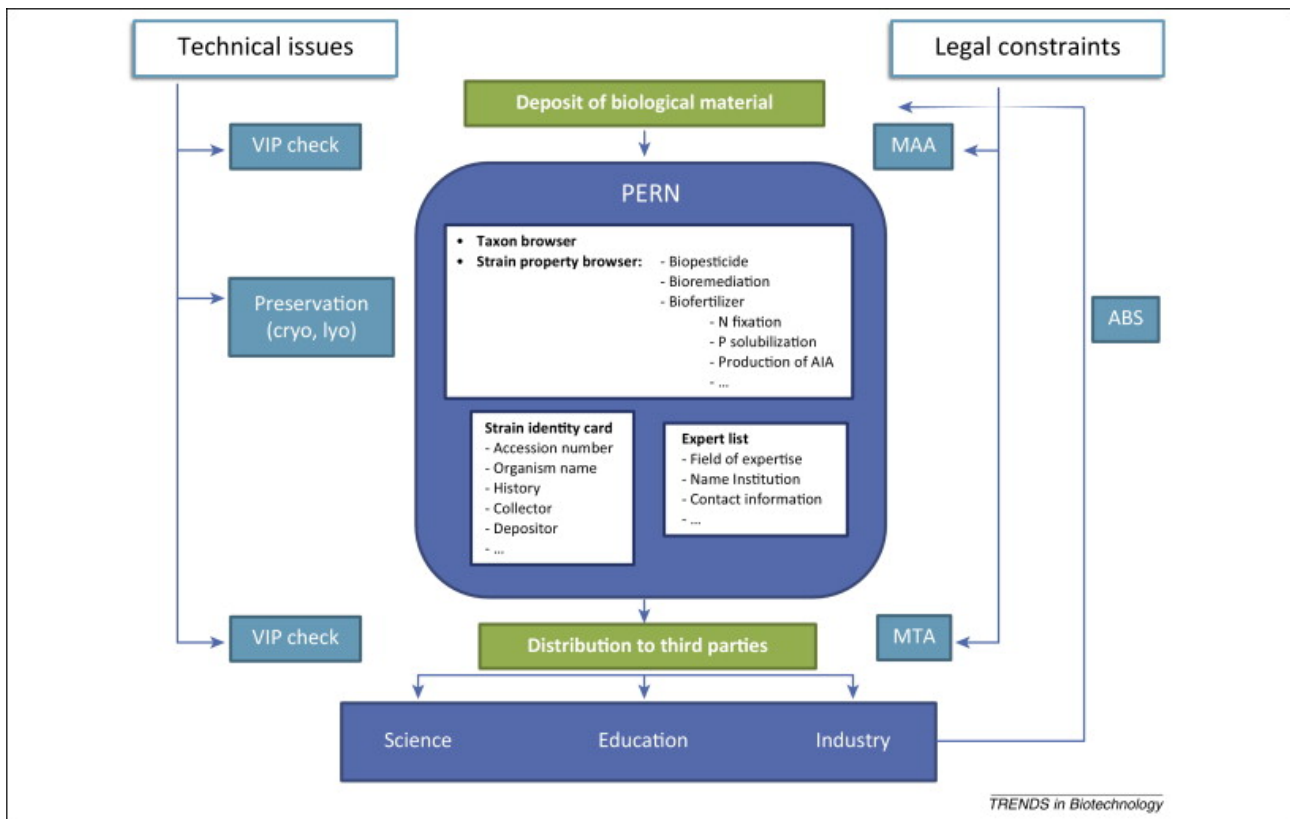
Technical issues

Legal constraints

Deposit of biological material

VIP check

MAA

PERN

- **Taxon browser**
- **Strain property browser:** - Biopesticide
  - Bioremediation
  - Biofertilizer
    - N fixation
    - P solubilization
    - Production of AIA
    - ...

Preservation (cryo, lyo)

ABS

**Strain identity card**
- Accession number
- Organism name
- History
- Collector
- Depositor
- ...

**Expert list**
- Field of expertise
- Name Institution
- Contact information
- ...

VIP check

Distribution to third parties

MTA

Science

Education

Industry

TRENDS in Biotechnology